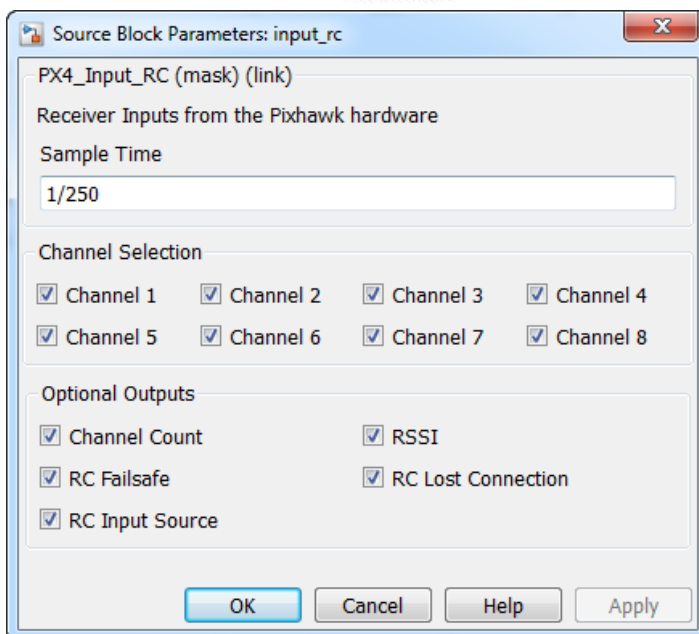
Source Block Parameters: input_rc

PX4_Input_RC (mask) (link)

Receiver Inputs from the Pixhawk hardware

Sample Time

1/250

Channel Selection

Channel 1 Channel 2 Channel 3 Channel 4

Channel 5 Channel 6 Channel 7 Channel 8

Optional Outputs

Channel Count RSSI

RC Failsafe RC Lost Connection

RC Input Source

OK Cancel Help Apply